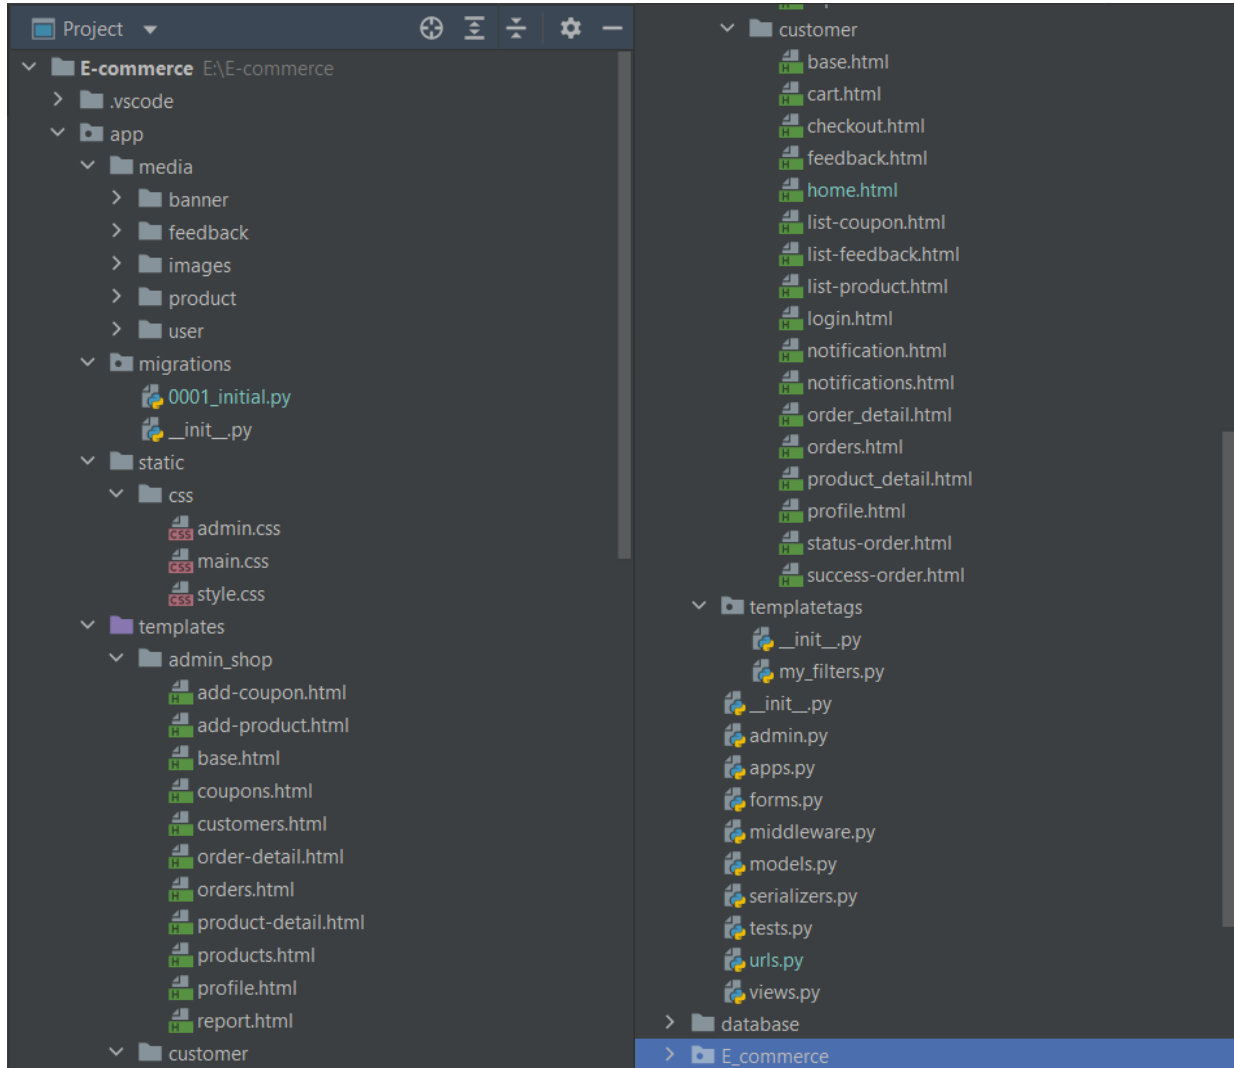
Project
E-commerce E:\E-commerce
.vscode
app
media
banner
feedback
images
product
user
migrations
0001_initial.py
__init__.py
static
css
admin.css
main.css
style.css
templates
admin_shop
add-coupon.html
add-product.html
base.html
coupons.html
customers.html
order-detail.html
orders.html
product-detail.html
products.html
profile.html
report.html
customer

customer
base.html
cart.html
checkout.html
feedback.html
home.html
list-coupon.html
list-feedback.html
list-product.html
login.html
notification.html
notifications.html
order_detail.html
orders.html
product_detail.html
profile.html
status-order.html
success-order.html
templatetags
__init__.py
my_filters.py
__init__.py
admin.py
apps.py
forms.py
middleware.py
models.py
serializers.py
tests.py
urls.py
views.py
database
E_commerce